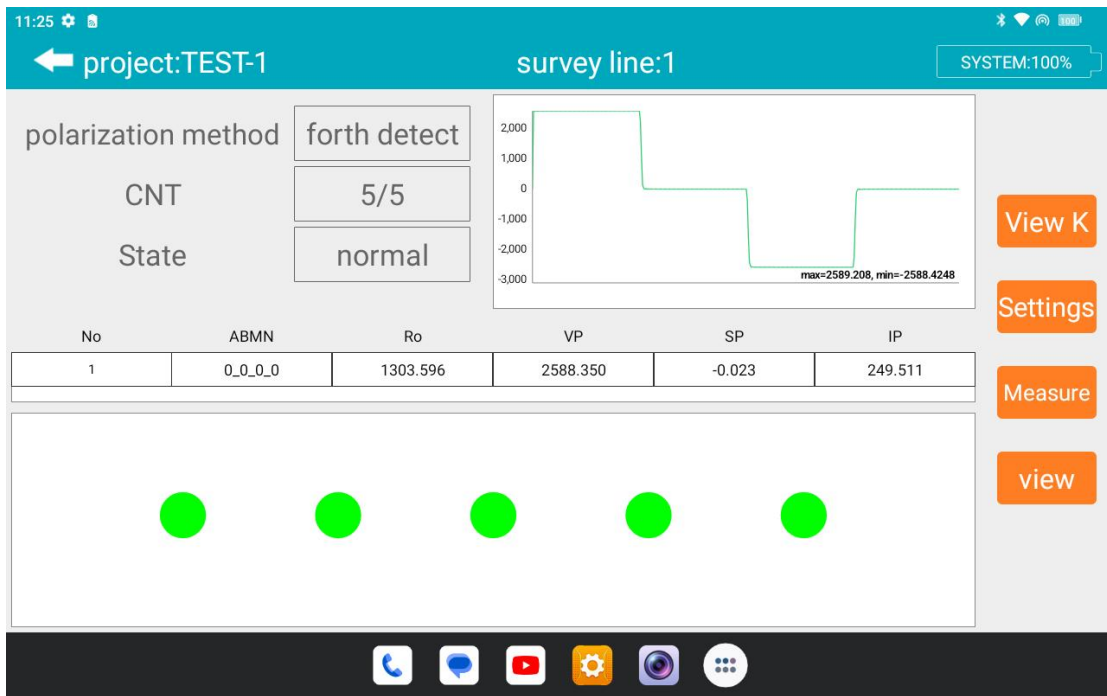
11:25

100

project:TEST-1

survey line:1

SYSTEM:100%

polarization method

forth detect

CNT

5/5

State

normal

2,000
1,000
0
-1,000
-2,000
-3,000

max=2589.208, min=-2588.4248

View K

Settings

Measure

view

| No | ABMN | Ro | VP | SP | IP |
|---|---|---|---|---|---|
| 1 | 0_0_0_0 | 1303.596 | 2588.350 | -0.023 | 249.511 |